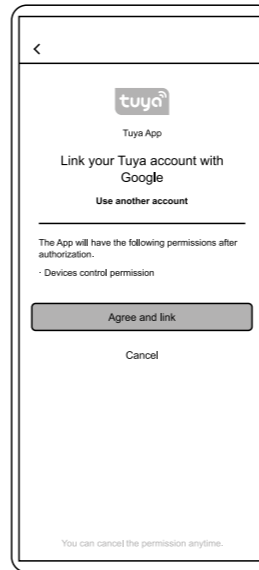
<

tuya

Tuya App

Link your Tuya account with Google

Use another account

The App will have the following permissions after authorization.

· Devices control permission

Agree and link

Cancel

You can cancel the permission anytime.